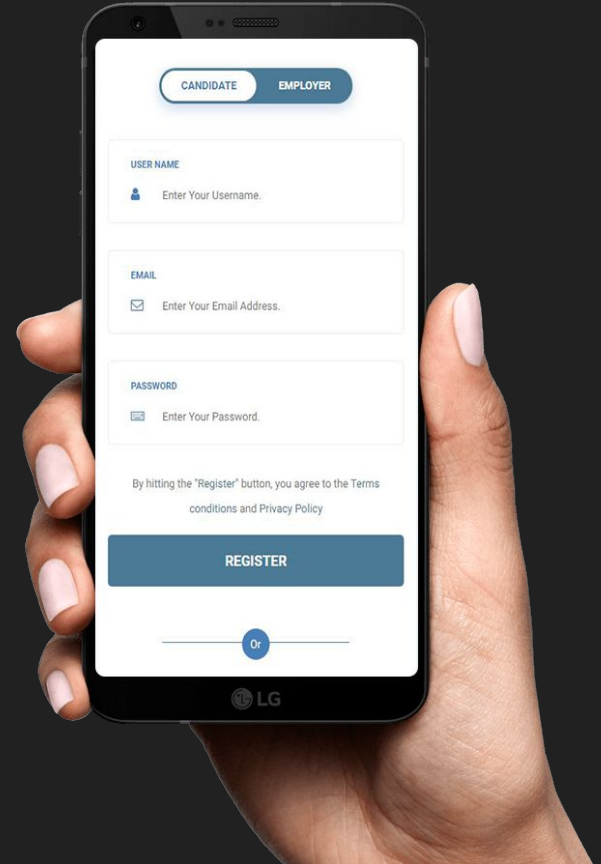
CANDIDATE EMPLOYER

USER NAME

Enter Your Username.

EMAIL

Enter Your Email Address.

PASSWORD

Enter Your Password.

By hitting the "Register" button, you agree to the Terms conditions and Privacy Policy

REGISTER

Or

LG